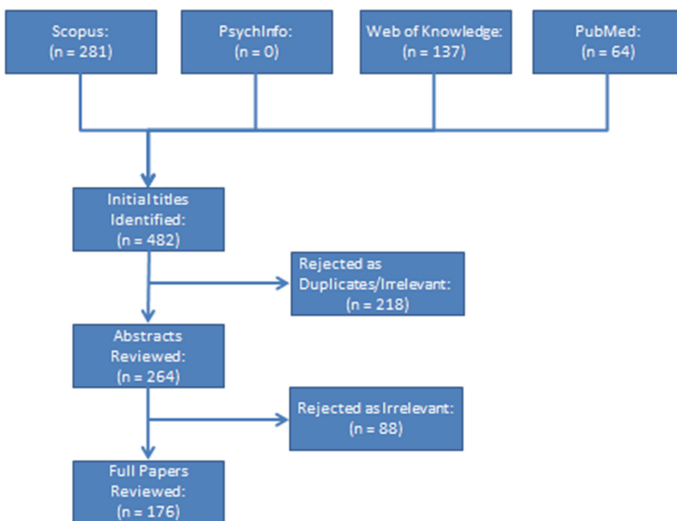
Scopus:
(n = 281)

PsychInfo:
(n = 0)

Web of Knowledge:
(n = 137)

PubMed:
(n = 64)

Initial titles Identified:
(n = 482)

Rejected as Duplicates/Irrelevant:
(n = 218)

Abstracts Reviewed:
(n = 264)

Rejected as Irrelevant:
(n = 88)

Full Papers Reviewed:
(n = 176)